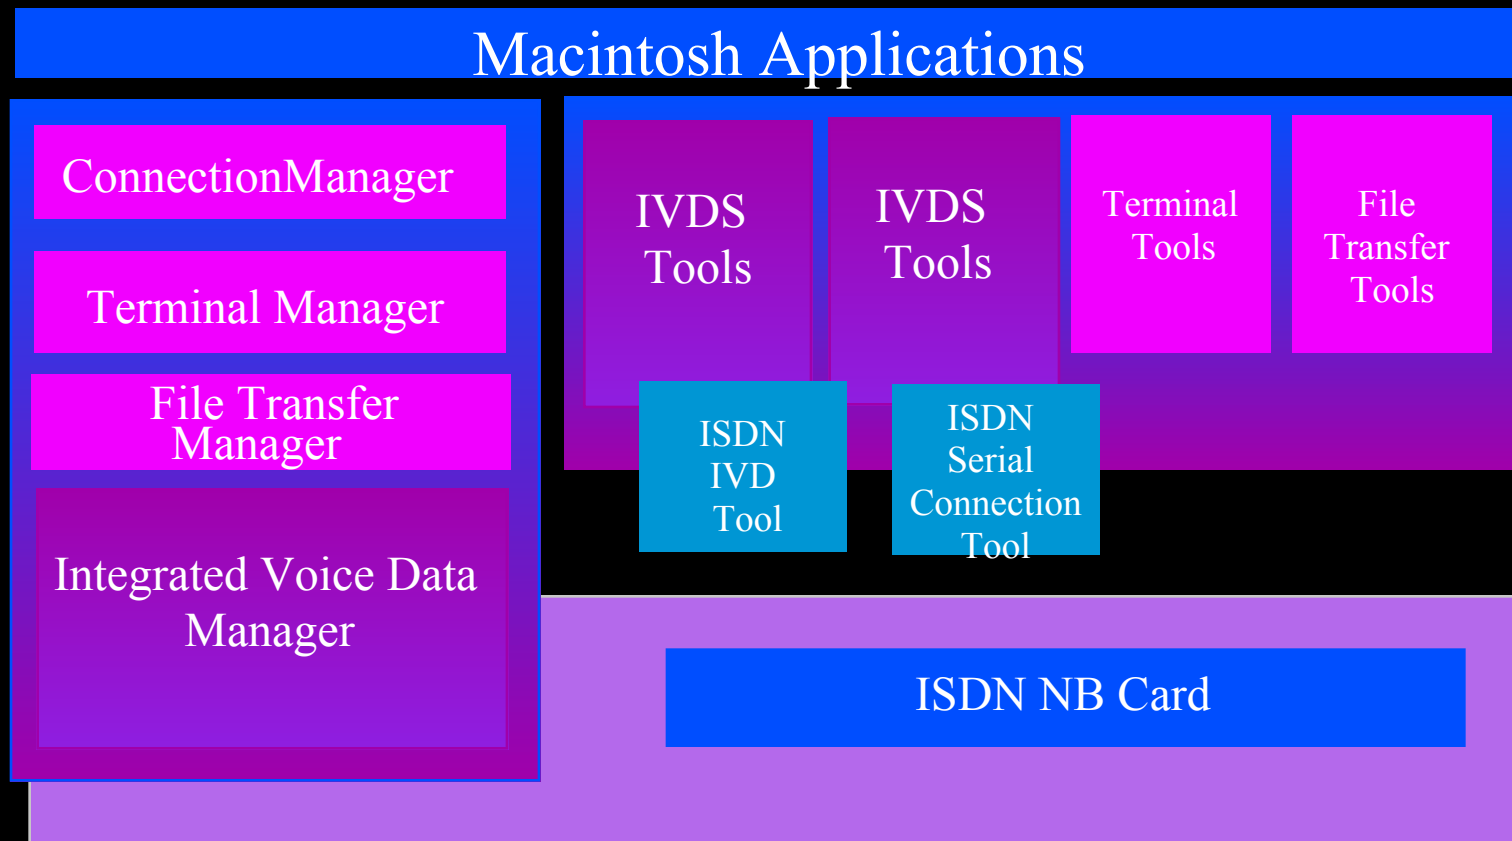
Macintosh Applications

ConnectionManager

Terminal Manager

File Transfer Manager

Integrated Voice Data Manager

IVDS Tools

IVDS Tools

Terminal Tools

File Transfer Tools

ISDN IVD Tool

ISDN Serial Connection Tool

ISDN NB Card